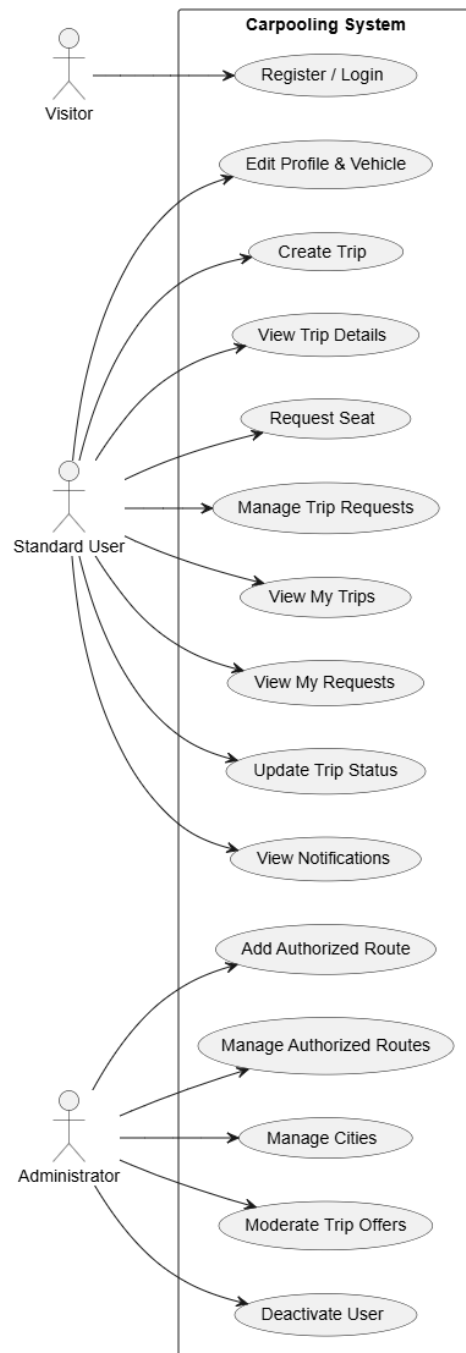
Carpooling System

Visitor

Register / Login

Edit Profile & Vehicle

Create Trip

View Trip Details

Request Seat

Standard User

Manage Trip Requests

View My Trips

View My Requests

Update Trip Status

View Notifications

Add Authorized Route

Manage Authorized Routes

Administrator

Manage Cities

Moderate Trip Offers

Deactivate User